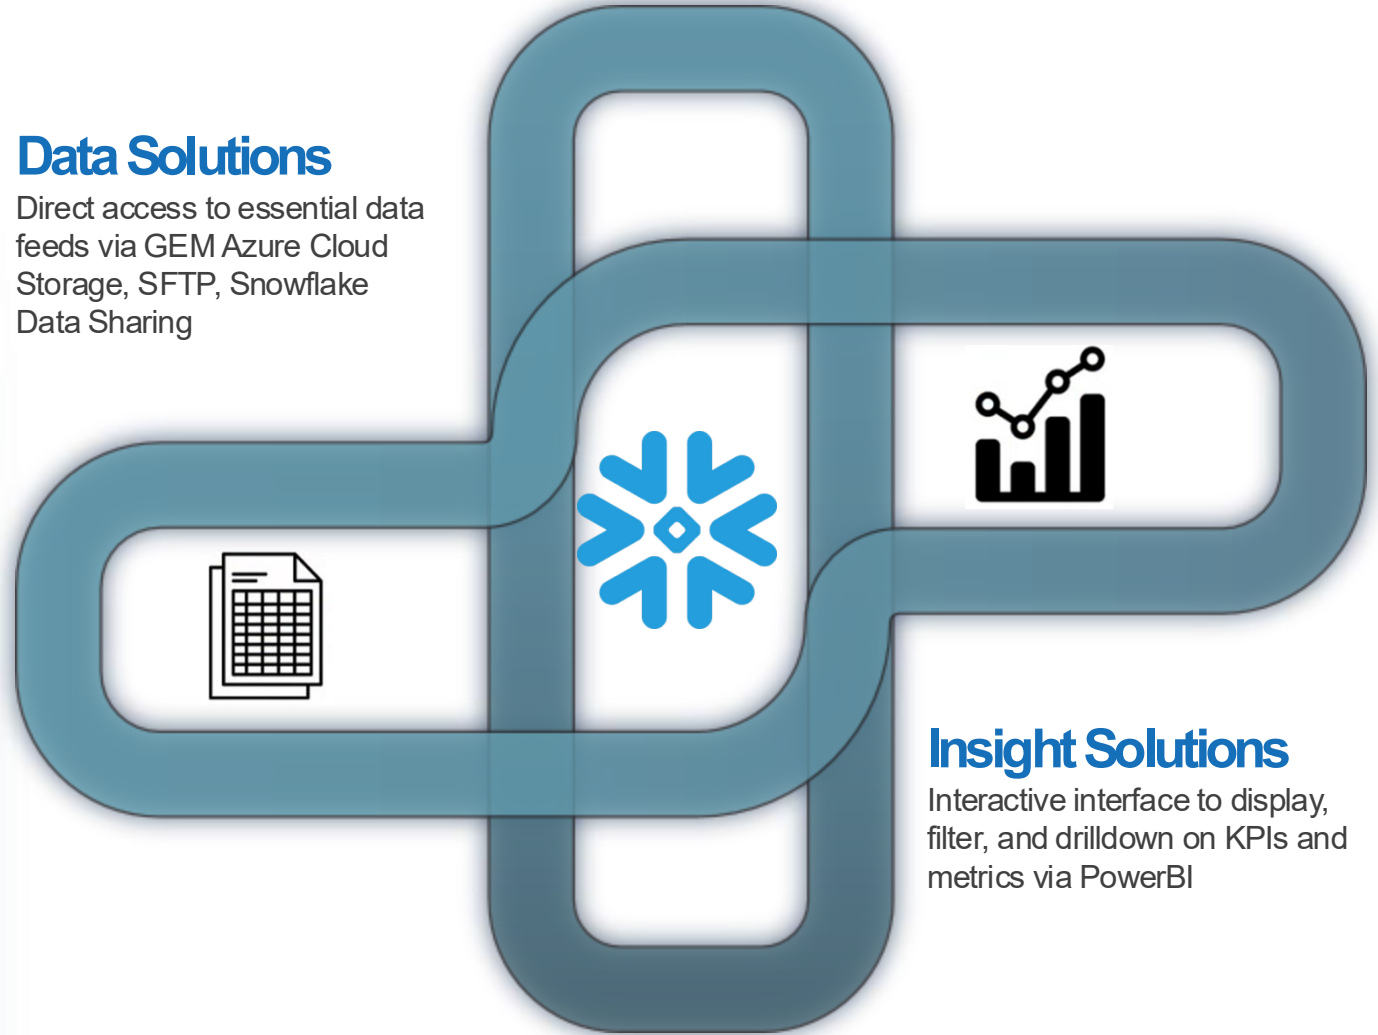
Data Solutions
Direct access to essential data feeds via GEM Azure Cloud Storage, SFTP, Snowflake Data Sharing

Insight Solutions
Interactive interface to display, filter, and drilldown on KPIs and metrics via PowerBI